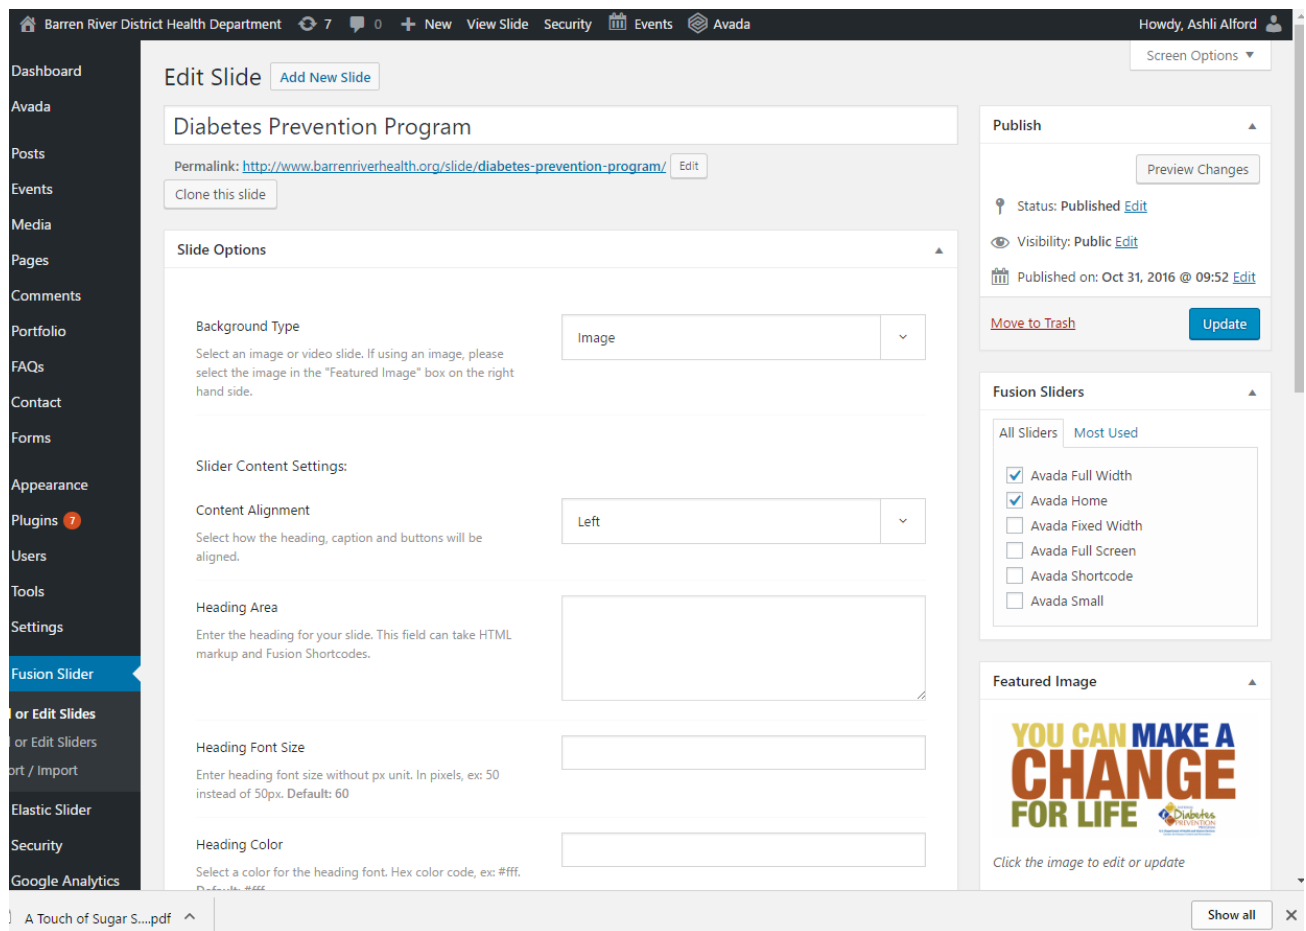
Barren River District Health Department 7 0 New View Slide Security Events Avada

Howdy, Ashli Alford

Screen Options ▼

Dashboard
Avada
Posts
Events
Media
Pages
Comments
Portfolio
FAQs
Contact
Forms
Appearance
Plugins 7
Users
Tools
Settings
Fusion Slider
or Edit Slides
or Edit Sliders
ort / Import
Elastic Slider
Security
Google Analytics

Edit Slide Add New Slide

Diabetes Prevention Program

Permalink: http://www.barrenriverhealth.org/slide/diabetes-prevention-program/ Edit

Clone this slide

Slide Options

Background Type

Select an image or video slide. If using an image, please select the image in the "Featured Image" box on the right hand side.

Image

Slider Content Settings:

Content Alignment

Select how the heading, caption and buttons will be aligned.

Left

Heading Area

Enter the heading for your slide. This field can take HTML markup and Fusion Shortcodes.

Heading Font Size

Enter heading font size without px unit. In pixels, ex: 50 instead of 50px. Default: 60

Heading Color

Select a color for the heading font. Hex color code, ex: #fff.
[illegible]

Publish

Preview Changes

Status: Published Edit

Visibility: Public Edit

Published on: Oct 31, 2016 @ 09:52 Edit

Move to Trash

Update

Fusion Sliders

All Sliders Most Used

Avada Full Width
Avada Home
Avada Fixed Width
Avada Full Screen
Avada Shortcode
Avada Small

Featured Image

YOU CAN MAKE A CHANGE FOR LIFE

Diabetes PREVENTION

Click the image to edit or update

A Touch of Sugar S....pdf

Show all